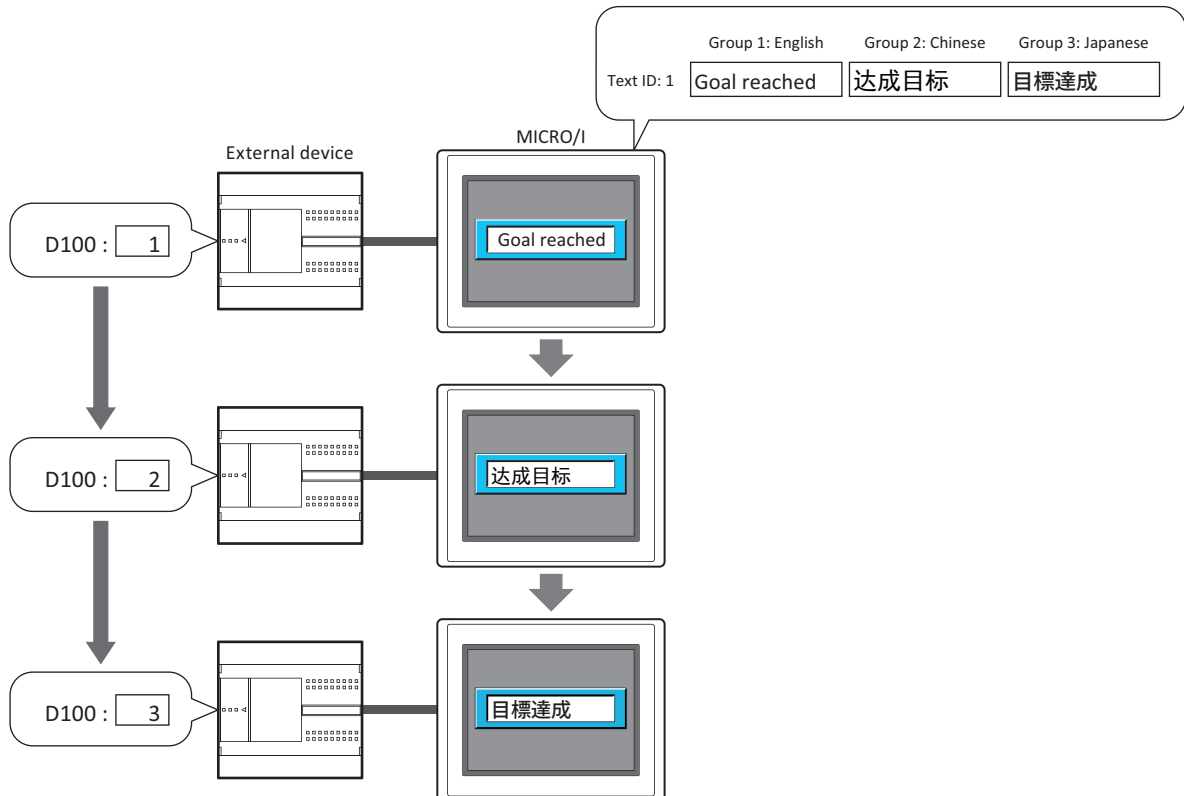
| | Group 1: English | Group 2: Chinese | Group 3: Japanese |
|---|---|---|---|
| Text ID: 1 | Goal reached | 达成目标 | 目標達成 |

External device

MICRO/I

D100 : 1

Goal reached

D100 : 2

达成目标

D100 : 3

目標達成